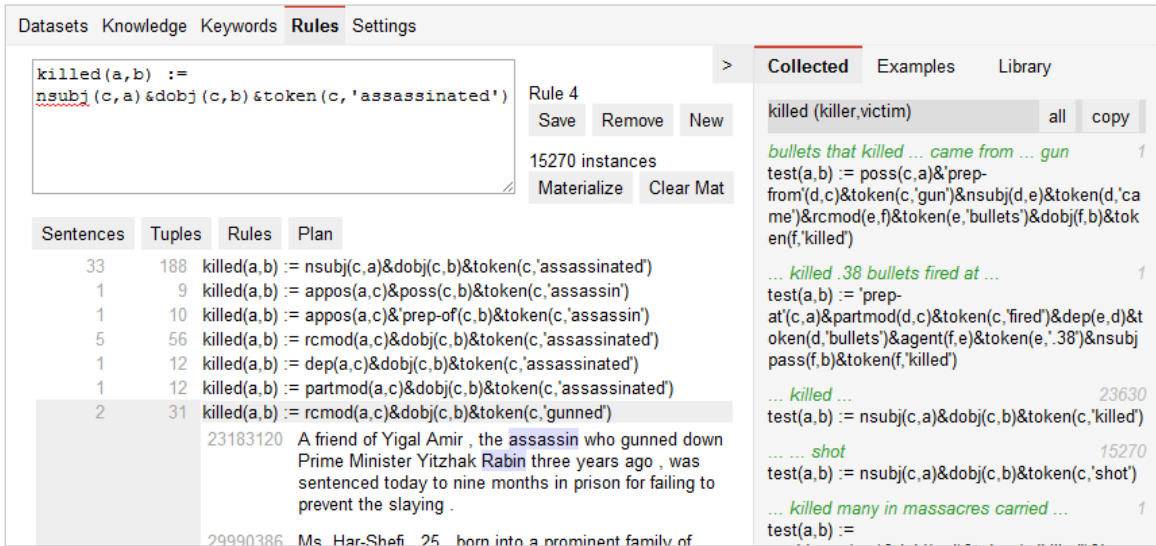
Datasets Knowledge Keywords Rules Settings

killed(a,b) :=
nsubj(c,a)&dobj(c,b)&token(c,'assassinated')

Rule 4
Save Remove New

15270 instances
Materialize Clear Mat

Sentences Tuples Rules Plan

| | | |
|---|---|---|
| 33 | 188 | killed(a,b) := nsubj(c,a)&dobj(c,b)&token(c,'assassinated') |
| 1 | 9 | killed(a,b) := appos(a,c)&poss(c,b)&token(c,'assassin') |
| 1 | 10 | killed(a,b) := appos(a,c)&'prep-of'(c,b)&token(c,'assassin') |
| 5 | 56 | killed(a,b) := rcmod(a,c)&dobj(c,b)&token(c,'assassinated') |
| 1 | 12 | killed(a,b) := dep(a,c)&dobj(c,b)&token(c,'assassinated') |
| 1 | 12 | killed(a,b) := partmod(a,c)&dobj(c,b)&token(c,'assassinated') |
| 2 | 31 | killed(a,b) := rcmod(a,c)&dobj(c,b)&token(c,'gunned') |

23183120 A friend of Yigal Amir , the assassin who gunned down Prime Minister Yitzhak Rabin three years ago , was sentenced today to nine months in prison for failing to prevent the slaying .

29990386 Ms. Har-Shefi , 25 , born into a prominent family of

>

Collected Examples Library

killed (killer,victim) all copy

bullets that killed ... came from ... gun 1
test(a,b) := poss(c,a)&'prep-from'(d,c)&token(c,'gun')&nsubj(d,e)&token(d,'came')&rcmod(e,f)&token(e,'bullets')&dobj(f,b)&token(f,'killed')

... killed .38 bullets fired at ... 1
test(a,b) := 'prep-at'(c,a)&partmod(d,c)&token(c,'fired')&dep(e,d)&token(d,'bullets')&agent(f,e)&token(e,'.38')&nsubjpass(f,b)&token(f,'killed')

... killed ... 23630
test(a,b) := nsubj(c,a)&dobj(c,b)&token(c,'killed')

... ... shot 15270
test(a,b) := nsubj(c,a)&dobj(c,b)&token(c,'shot')

... killed many in massacres carried ... 1
test(a,b) :=